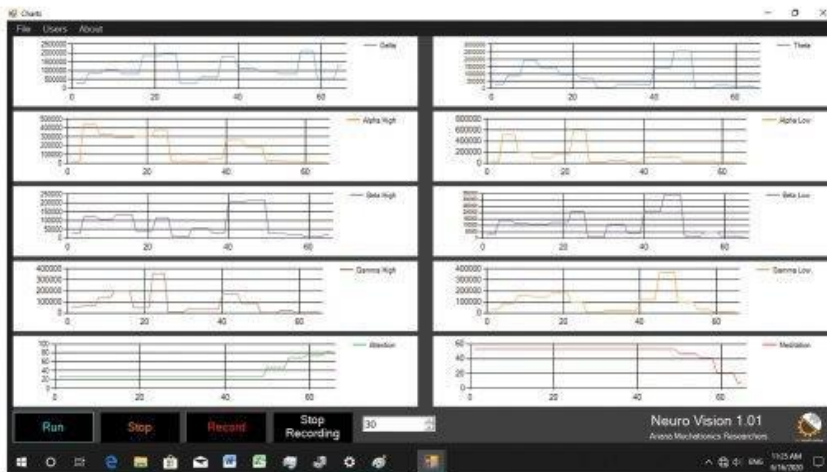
Charts

File Users About

2500000
2000000
1500000
1000000
500000
0
0 20 40 60
Delta

Theta
0 20 40 60

500000
400000
300000
200000
100000
0
0 20 40 60
Alpha High

600000
400000
200000
0
0 20 40 60
Alpha Low

250000
200000
150000
100000
50000
0
0 20 40 60
Beta High

Beta Low
0 20 40 60

400000
300000
200000
100000
0
0 20 40 60
Gamma High

400000
300000
200000
100000
0
0 20 40 60
Gamma Low

100
80
60
40
20
0
0 20 40 60
Attention

60
40
20
0
0 20 40 60
Meditation

Run Stop Record Stop Recording 30

Neuro Vision 1.01
Ariana Mechatronics Researchers

ENG 11:25 AM 6/16/2020